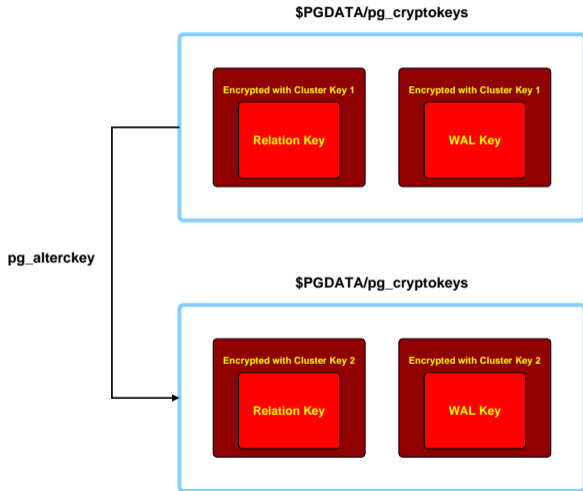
$PGDATA/pg_cryptokeys

Encrypted with Cluster Key 1

Relation Key

Encrypted with Cluster Key 1

WAL Key

pg_alterckey

$PGDATA/pg_cryptokeys

Encrypted with Cluster Key 2

Relation Key

Encrypted with Cluster Key 2

WAL Key